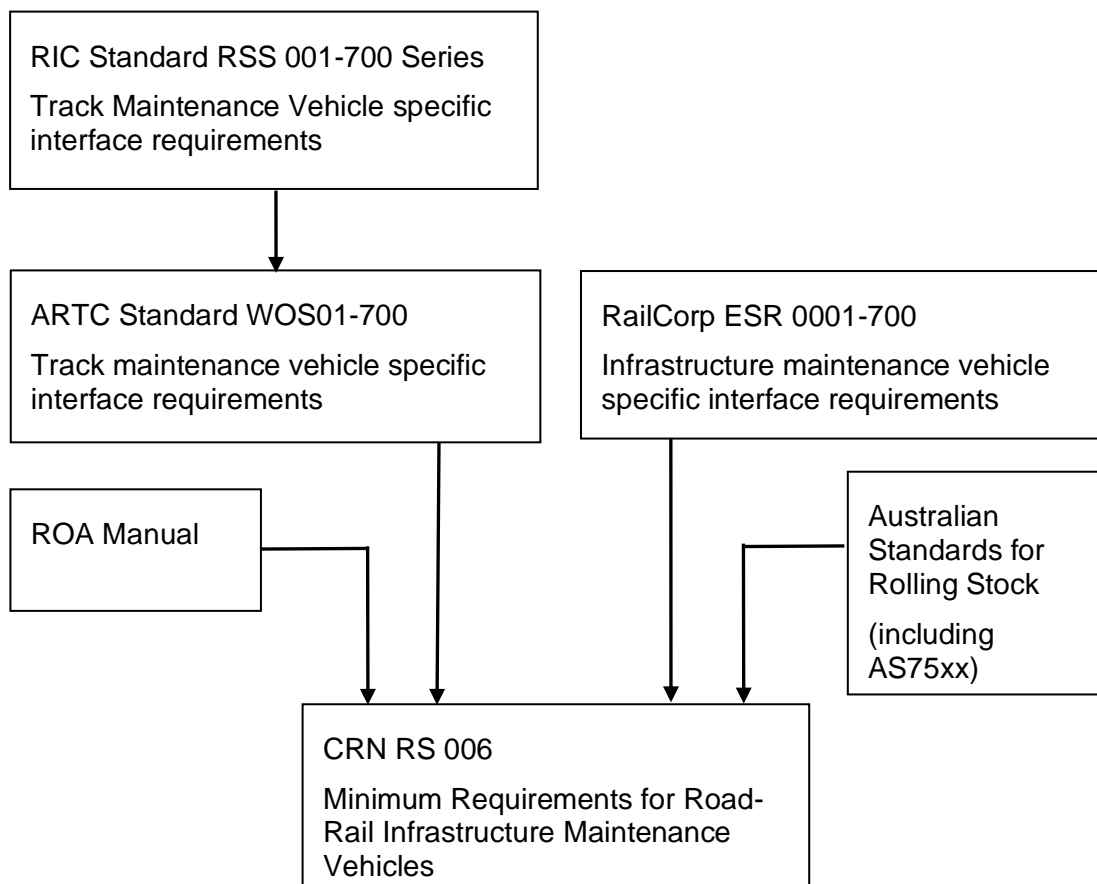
RIC Standard RSS 001-700 Series

Track Maintenance Vehicle specific interface requirements

ARTC Standard WOS01-700

Track maintenance vehicle specific interface requirements

RailCorp ESR 0001-700

Infrastructure maintenance vehicle specific interface requirements

ROA Manual

Australian Standards for Rolling Stock

(including AS75xx)

CRN RS 006

Minimum Requirements for Road-Rail Infrastructure Maintenance Vehicles